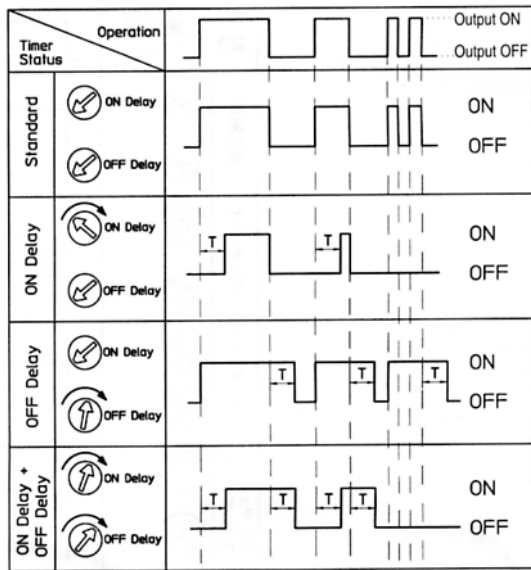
| Timer Status / Operation | | | |
|---|---|---|---|
| | | | Output ON / Output OFF |
| Standard | ON Delay / OFF Delay | | ON / OFF |
| ON Delay | ON Delay / OFF Delay | T T | ON / OFF |
| OFF Delay | ON Delay / OFF Delay | T T T | ON / OFF |
| ON Delay + OFF Delay | ON Delay / OFF Delay | T T T T | ON / OFF |